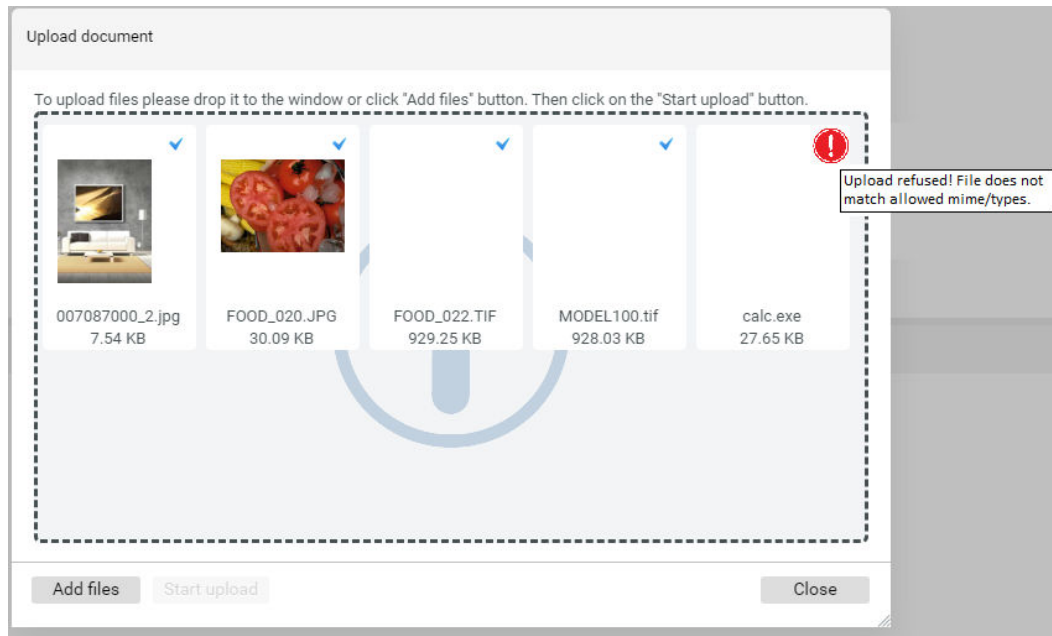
Upload document

To upload files please drop it to the window or click "Add files" button. Then click on the "Start upload" button.

Upload refused! File does not match allowed mime/types.

007087000_2.jpg
7.54 KB

FOOD_020.JPG
30.09 KB

FOOD_022.TIF
929.25 KB

MODEL100.tif
928.03 KB

calc.exe
27.65 KB

Add files

Start upload

Close